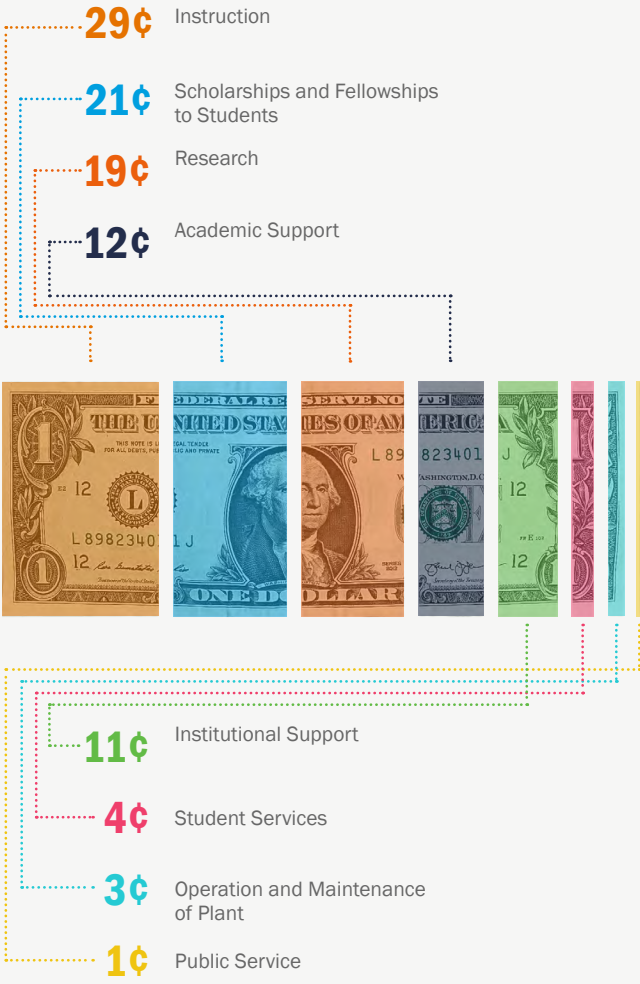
29¢ Instruction

21¢ Scholarships and Fellowships to Students

19¢ Research

12¢ Academic Support

THE UNITED STATES OF AMERICA
FEDERAL RESERVE NOTE
THIS NOTE IS LEGAL TENDER FOR ALL DEBTS, PUBLIC AND PRIVATE
L 89823401 J
12
L
1
WASHINGTON, D.C.
ONE DOLLAR

11¢ Institutional Support

4¢ Student Services

3¢ Operation and Maintenance of Plant

1¢ Public Service